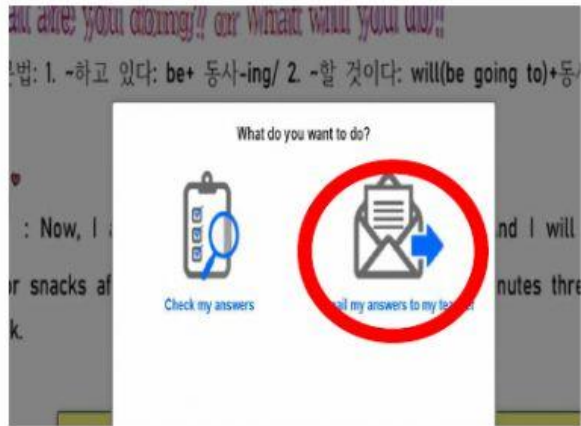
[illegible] are you doing? or What will you do?

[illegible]법: 1. ~하고 있다: be+ 동사-ing/ 2. ~할 것이다: will(be going to)+동사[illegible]

: Now, I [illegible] nd I will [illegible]

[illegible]r snacks af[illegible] nutes thre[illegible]

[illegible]k.

What do you want to do?

Check my answers

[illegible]ail my answers to my te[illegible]